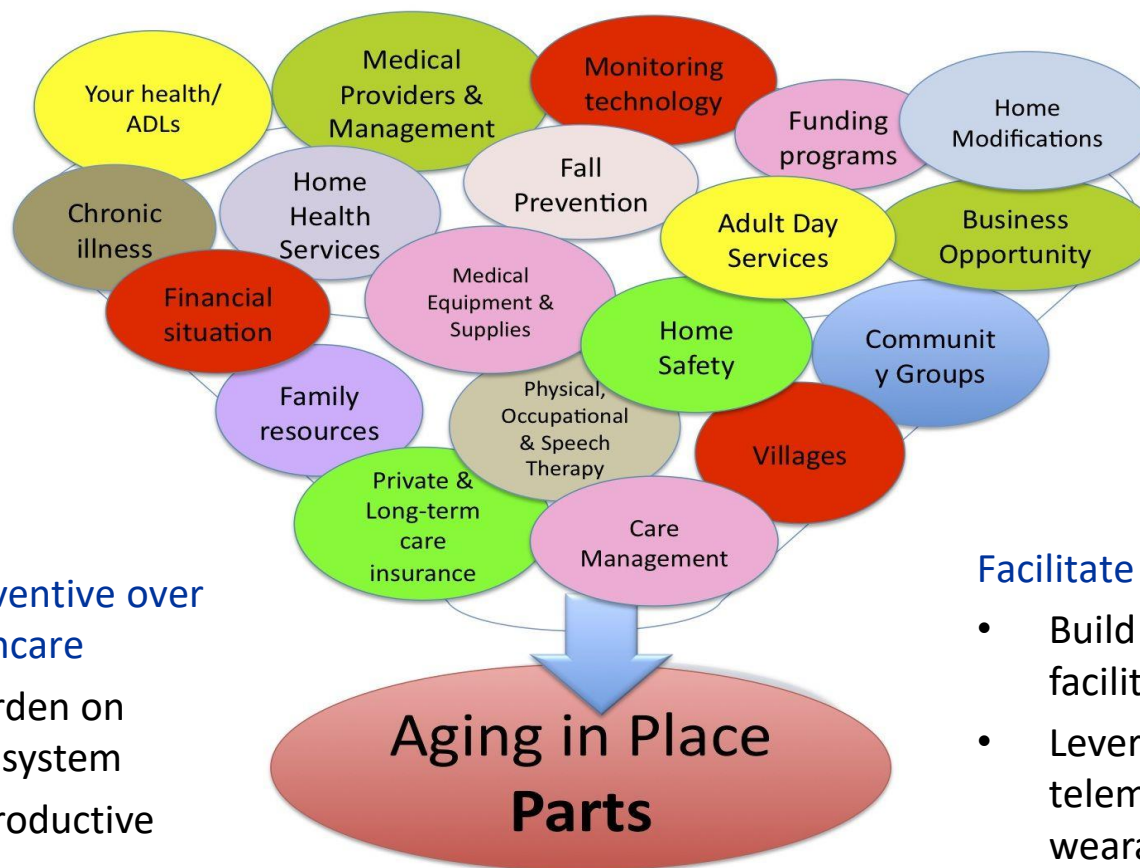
Your health/ ADLs

Medical Providers & Management

Monitoring technology

Funding programs

Home Modifications

Chronic illness

Home Health Services

Fall Prevention

Adult Day Services

Business Opportunity

Financial situation

Medical Equipment & Supplies

Home Safety

Communit y Groups

Family resources

Physical, Occupational & Speech Therapy

Villages

Private & Long-term care insurance

Care Management

ventive over ncare

rden on system

roductive

Aging in Place **Parts**

Facilitate

• Build facilit

• Lever telem weara